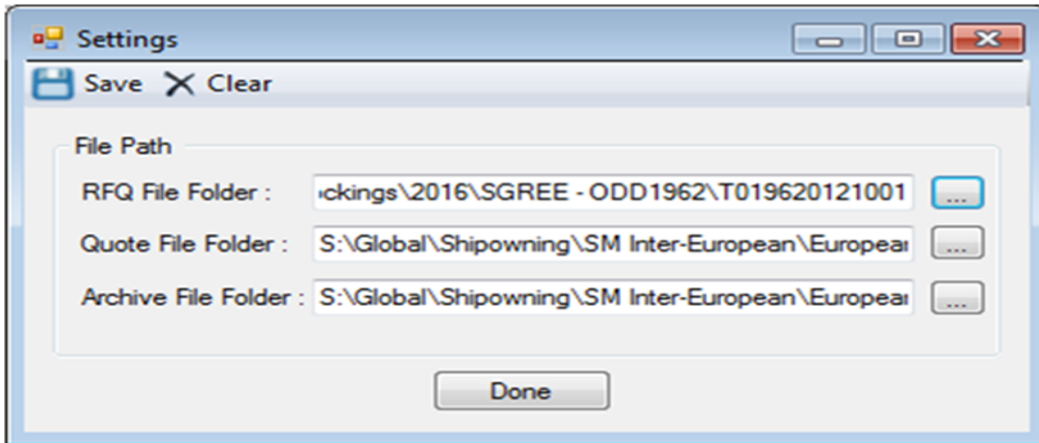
Settings

Save Clear

File Path

RFQ File Folder : ıckings\2016\SGREE - ODD1962\T019620121001 ...

Quote File Folder : S:\Global\Shipowning\SM Inter-European\Europear ...

Archive File Folder : S:\Global\Shipowning\SM Inter-European\Europear ...

Done